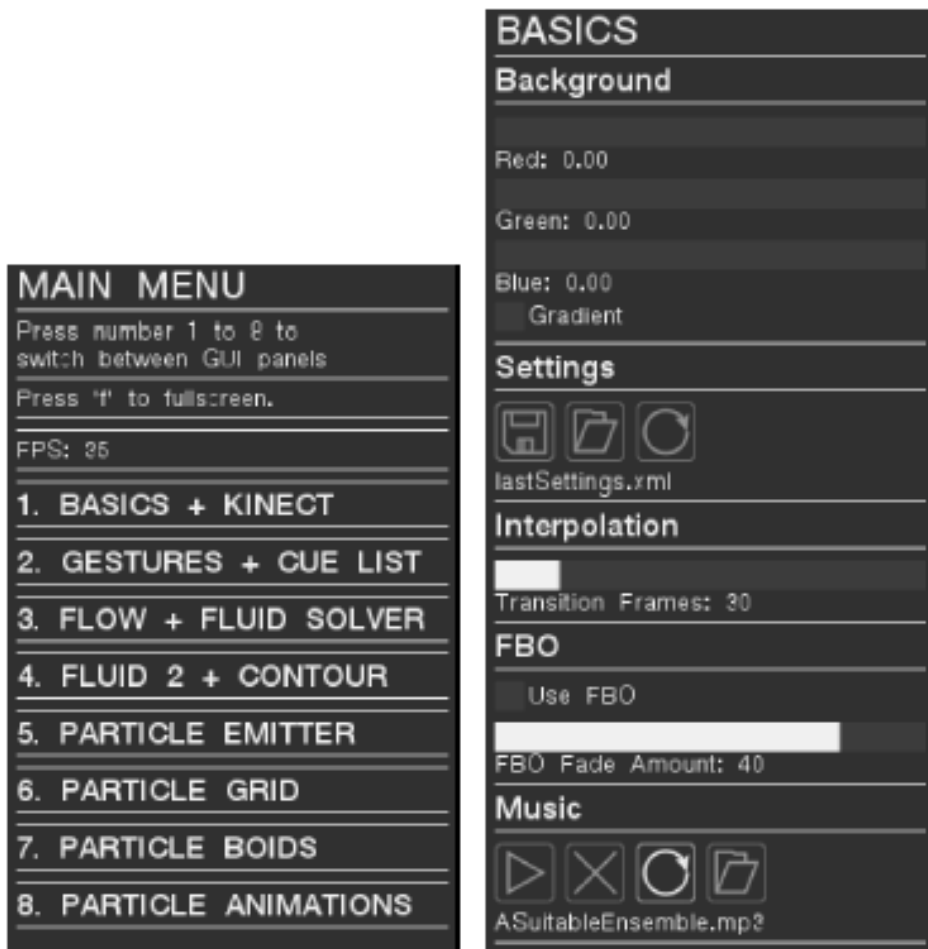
MAIN MENU

Press number 1 to 8 to switch between GUI panels

Press 'f' to fullscreen.

FPS: 35

1. BASICS + KINECT

2. GESTURES + CUE LIST

3. FLOW + FLUID SOLVER

4. FLUID 2 + CONTOUR

5. PARTICLE EMITTER

6. PARTICLE GRID

7. PARTICLE BOIDS

8. PARTICLE ANIMATIONS

BASICS

Background

Red: 0.00

Green: 0.00

Blue: 0.00

Gradient

Settings

lastSettings.xml

Interpolation

Transition Frames: 30

FBO

Use FBO

FBO Fade Amount: 40

Music

ASuitableEnsemble.mp3